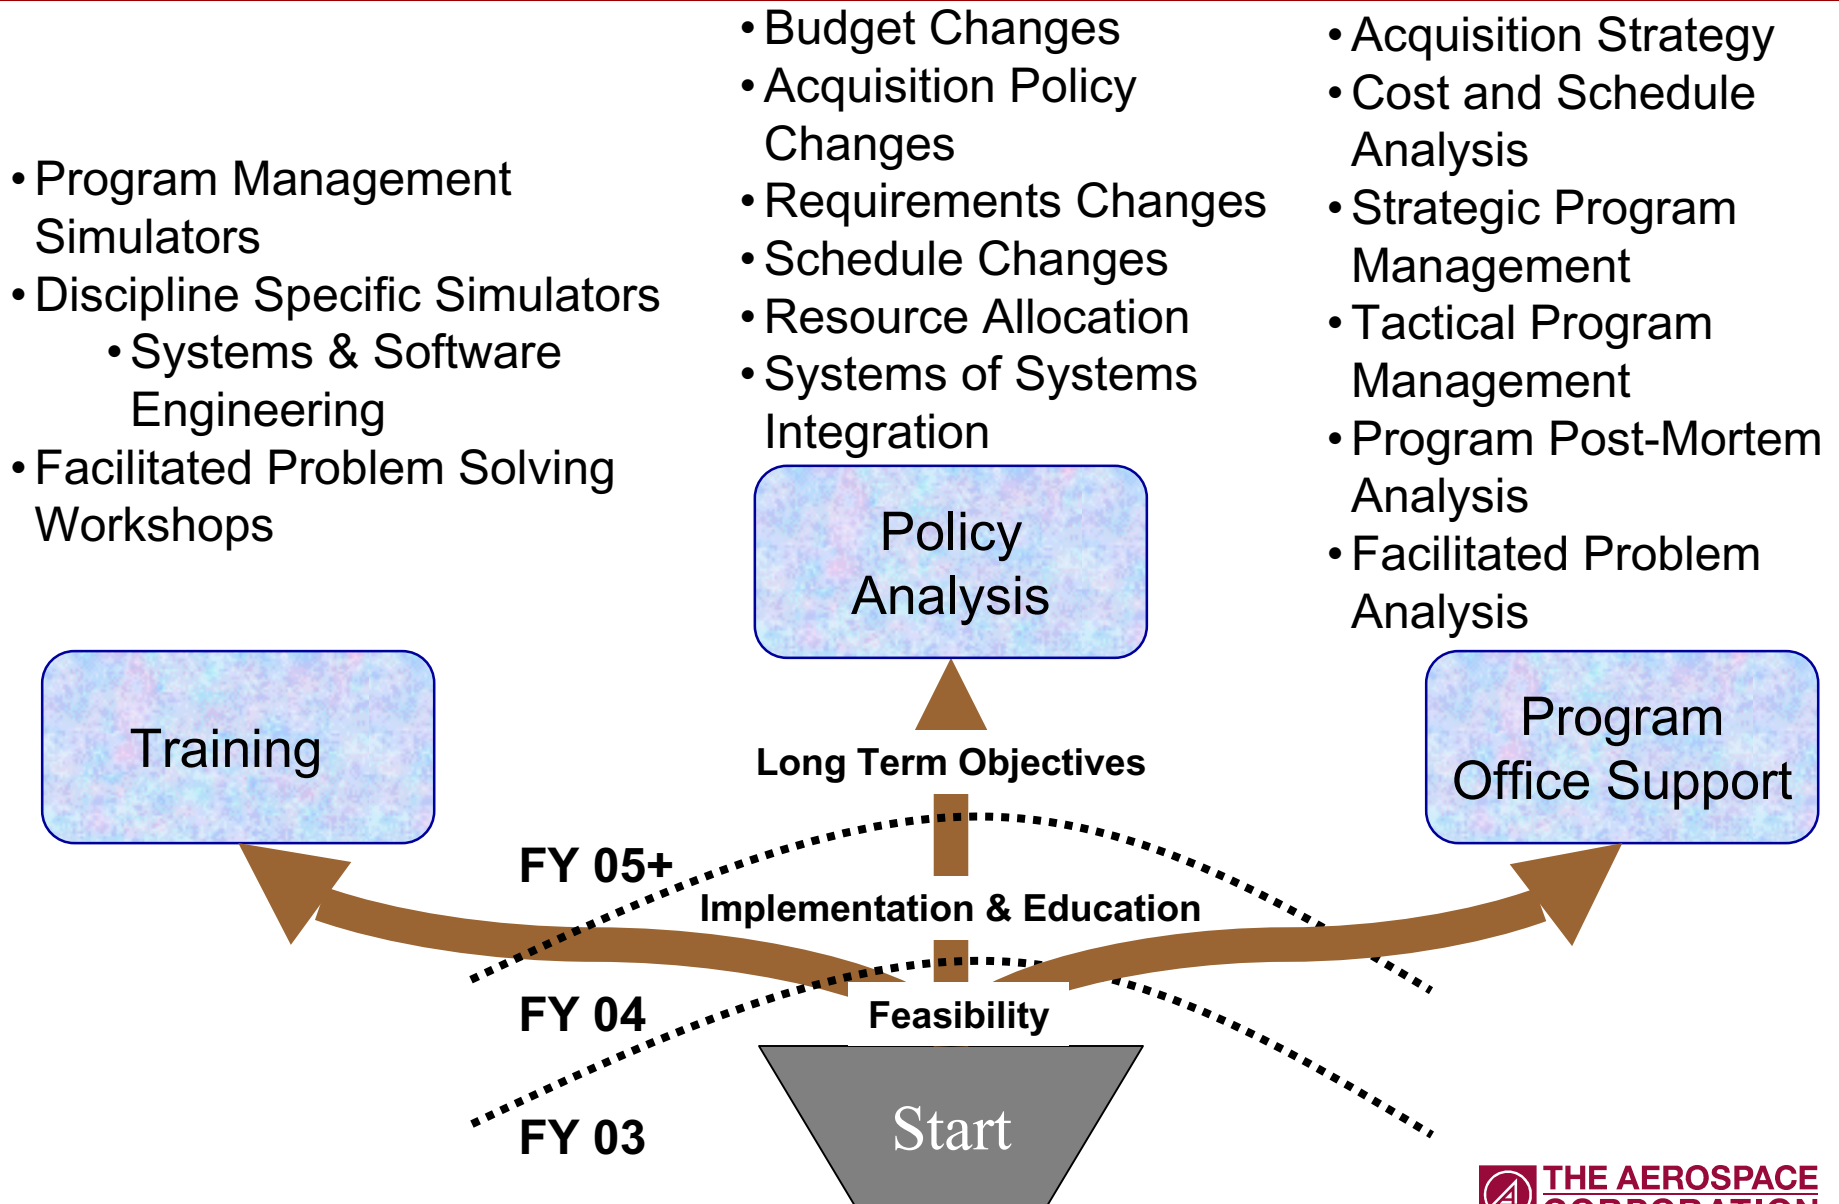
• Program Management Simulators
• Discipline Specific Simulators
• Systems & Software Engineering
• Facilitated Problem Solving Workshops

• Budget Changes
• Acquisition Policy Changes
• Requirements Changes
• Schedule Changes
• Resource Allocation
• Systems of Systems Integration

• Acquisition Strategy
• Cost and Schedule Analysis
• Strategic Program Management
• Tactical Program Management
• Program Post-Mortem Analysis
• Facilitated Problem Analysis

Policy Analysis

Training

Program Office Support

Long Term Objectives

FY 05+

Implementation & Education

FY 04

Feasibility

FY 03

Start

THE AEROSPACE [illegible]